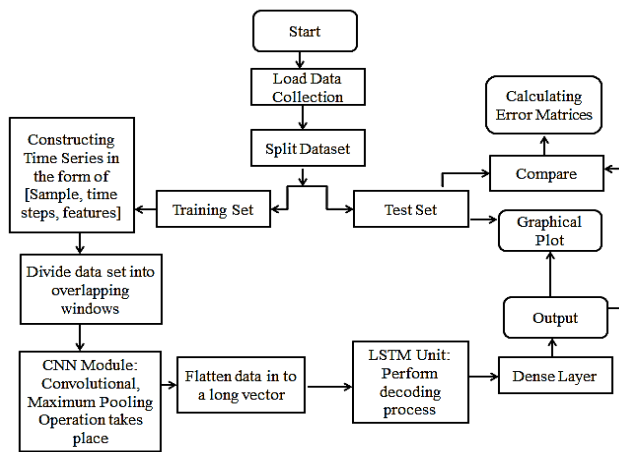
Start

Load Data Collection

Split Dataset

Constructing Time Series in the form of [Sample, time steps, features]

Training Set

Test Set

Calculating Error Matrices

Compare

Graphical Plot

Divide data set into overlapping windows

Output

CNN Module: Convolutional, Maximum Pooling Operation takes place

Flatten data in to a long vector

LSTM Unit: Perform decoding process

Dense Layer